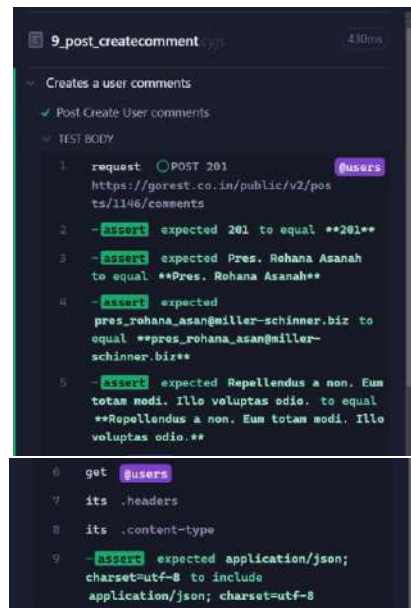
9_post_createcomment.cy.js 430ms

Creates a user comments

✓ Post Create User comments

TEST BODY

1 request POST 201 @users https://gorest.co.in/public/v2/posts/1146/comments

2 -assert expected 201 to equal **201**

3 -assert expected Pres. Rohana Asanah to equal **Pres. Rohana Asanah**

4 -assert expected pres_rohana_asan@miller-schinner.biz to equal **pres_rohana_asan@miller-schinner.biz**

5 -assert expected Repellendus a non. Eum totam modi. Illo voluptas odio. to equal **Repellendus a non. Eum totam modi. Illo voluptas odio.**

6 get @users

7 its .headers

8 its .content-type

9 -assert expected application/json; charset=utf-8 to include application/json; charset=utf-8